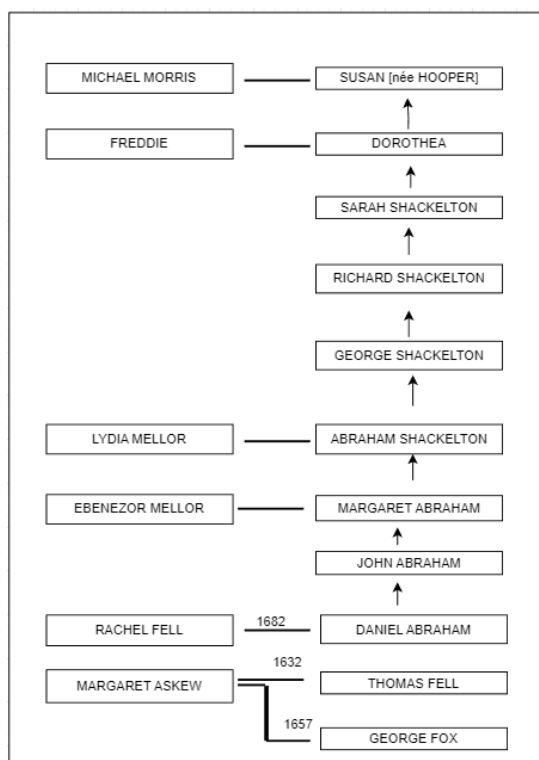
MICHAEL MORRIS

SUSAN [née HOOPER]

FREDDIE

DOROTHEA

SARAH SHACKELTON

RICHARD SHACKELTON

GEORGE SHACKELTON

LYDIA MELLOR

ABRAHAM SHACKELTON

EBENEZOR MELLOR

MARGARET ABRAHAM

JOHN ABRAHAM

RACHEL FELL

1682

DANIEL ABRAHAM

MARGARET ASKEW

1632

THOMAS FELL

1657

GEORGE FOX